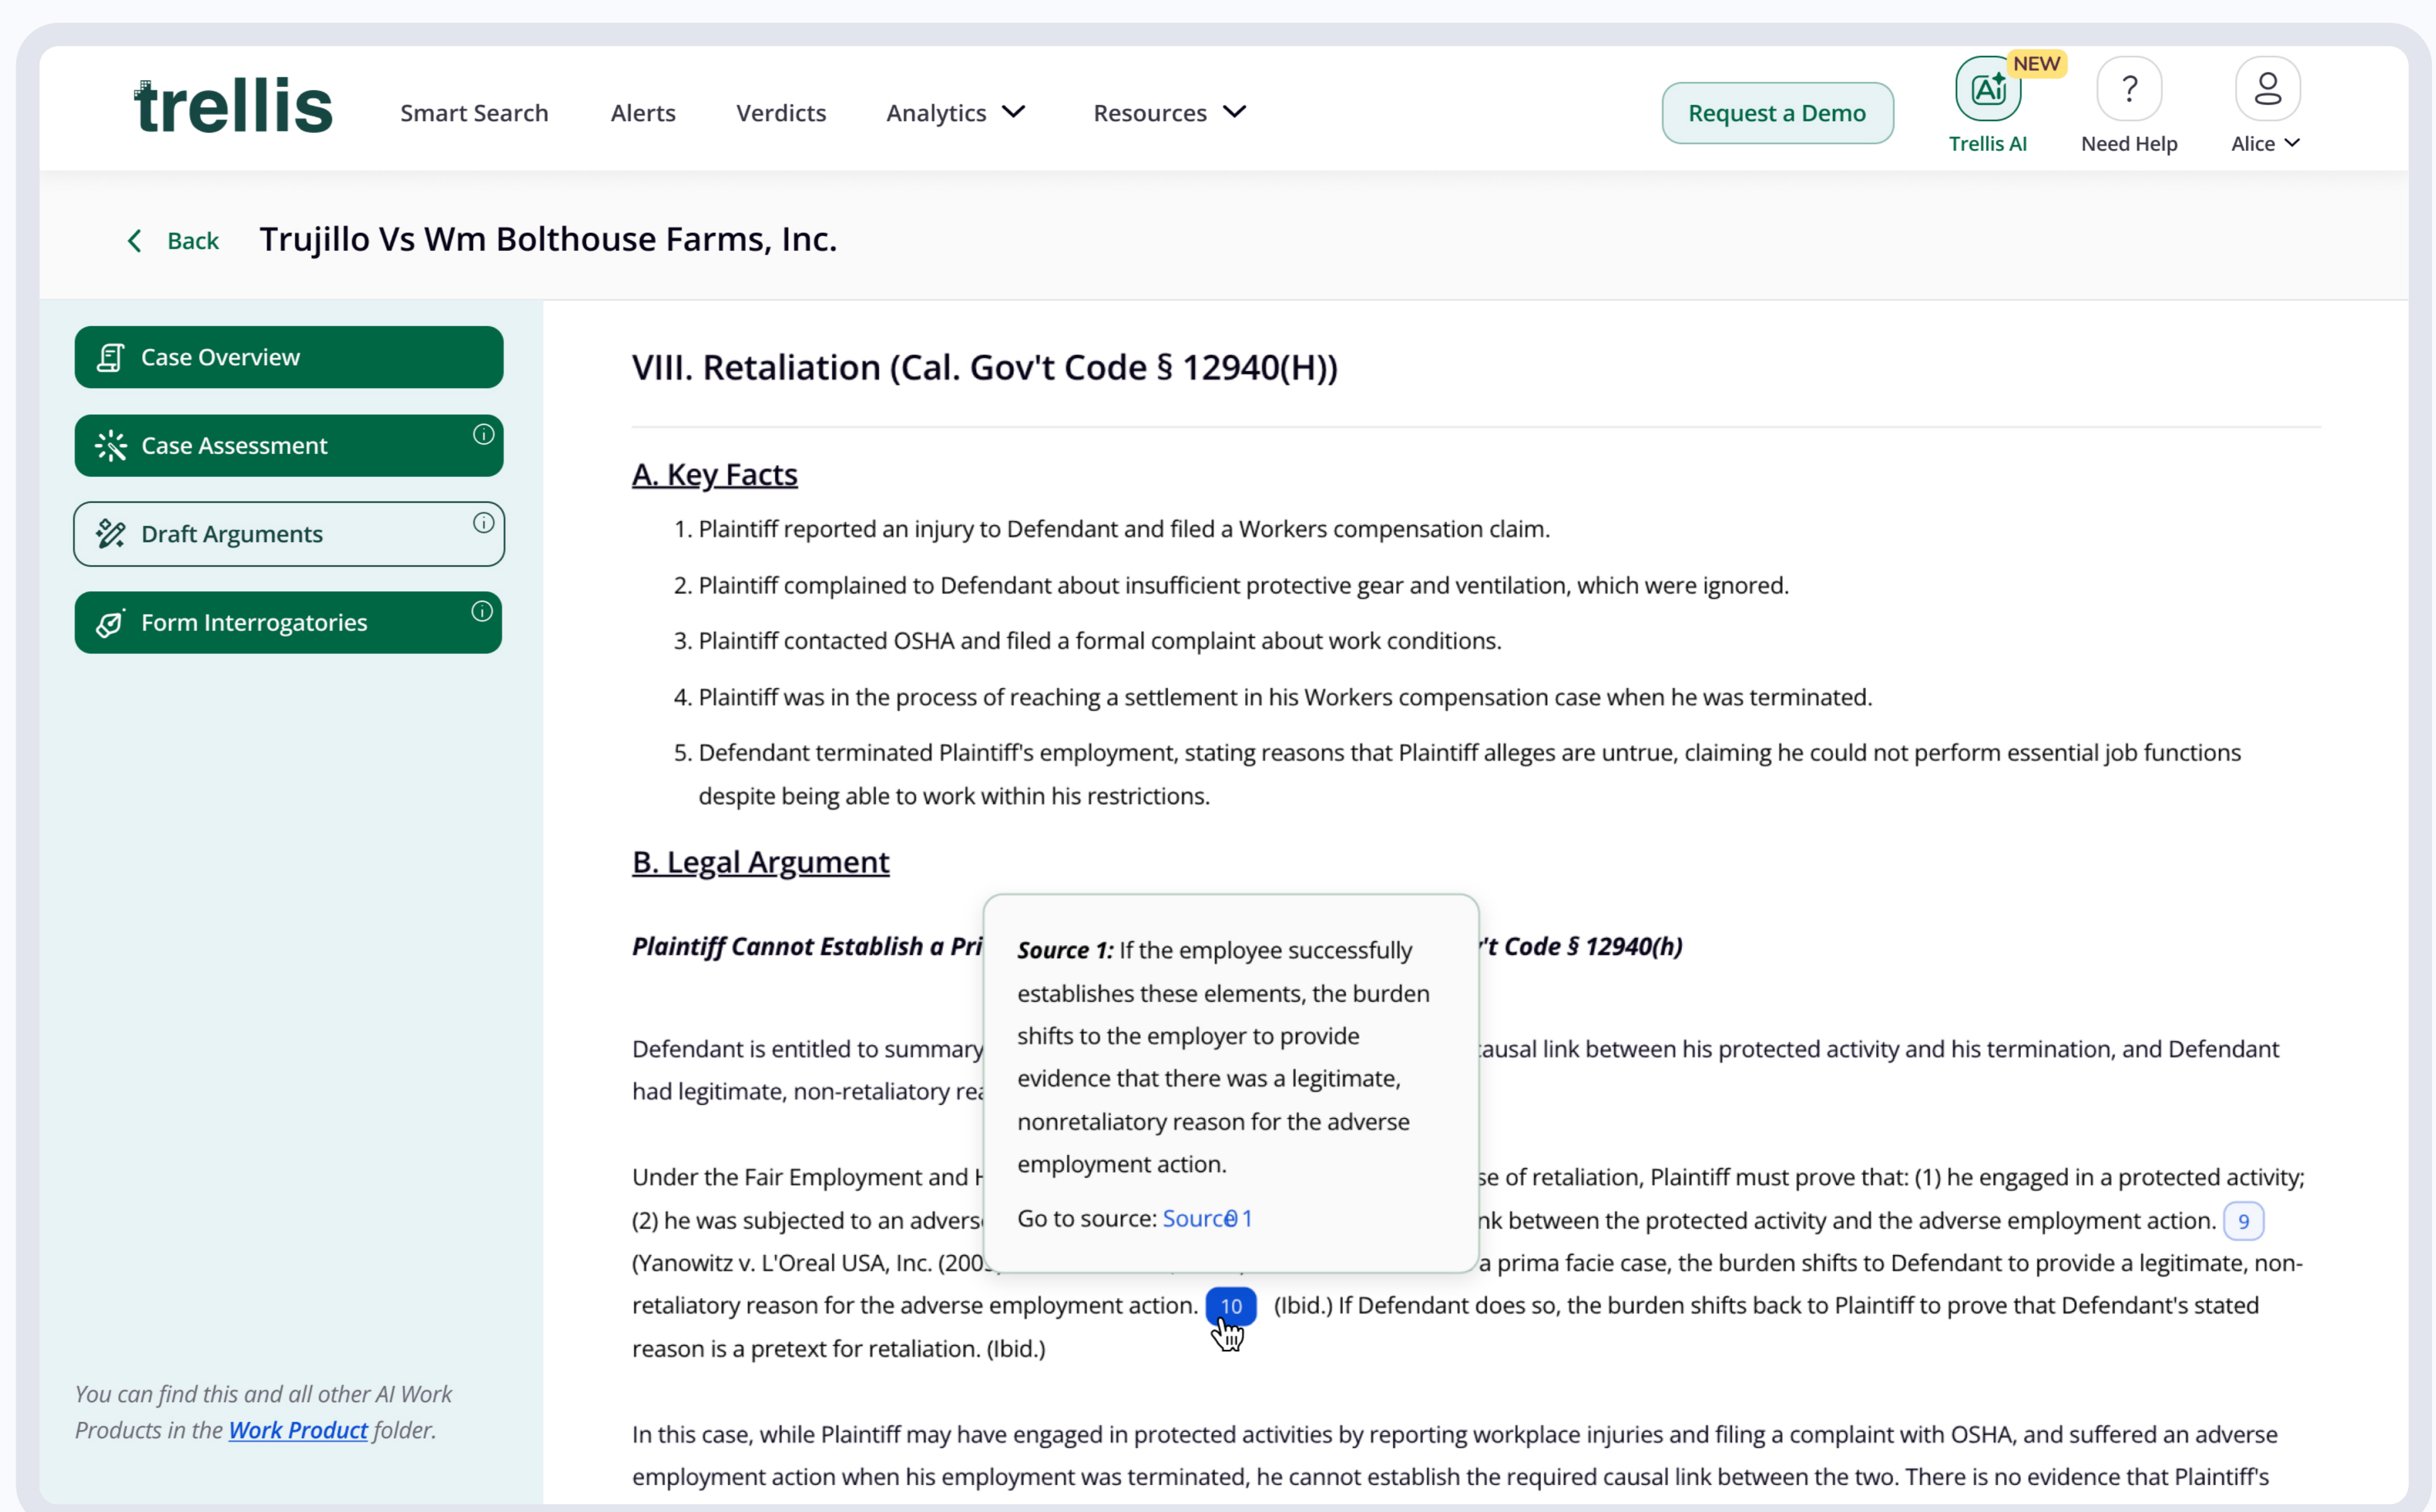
trellis

Smart Search Alerts Verdicts Analytics Resources

Request a Demo

NEW Trellis AI Need Help Alice

Back Trujillo Vs Wm Bolthouse Farms, Inc.

Case Overview

Case Assessment

Draft Arguments

Form Interrogatories

You can find this and all other AI Work Products in the Work Product folder.

VIII. Retaliation (Cal. Gov't Code § 12940(H))

A. Key Facts

1. Plaintiff reported an injury to Defendant and filed a Workers compensation claim.

2. Plaintiff complained to Defendant about insufficient protective gear and ventilation, which were ignored.

3. Plaintiff contacted OSHA and filed a formal complaint about work conditions.

4. Plaintiff was in the process of reaching a settlement in his Workers compensation case when he was terminated.

5. Defendant terminated Plaintiff's employment, stating reasons that Plaintiff alleges are untrue, claiming he could not perform essential job functions despite being able to work within his restrictions.

B. Legal Argument

Plaintiff Cannot Establish a Pri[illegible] 't Code § 12940(h)

Defendant is entitled to summary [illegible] causal link between his protected activity and his termination, and Defendant had legitimate, non-retaliatory rea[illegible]

Under the Fair Employment and H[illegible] se of retaliation, Plaintiff must prove that: (1) he engaged in a protected activity; (2) he was subjected to an advers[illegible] nk between the protected activity and the adverse employment action. 9 (Yanowitz v. L'Oreal USA, Inc. (200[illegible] a prima facie case, the burden shifts to Defendant to provide a legitimate, non-retaliatory reason for the adverse employment action. 10 (Ibid.) If Defendant does so, the burden shifts back to Plaintiff to prove that Defendant's stated reason is a pretext for retaliation. (Ibid.)

Source 1: If the employee successfully establishes these elements, the burden shifts to the employer to provide evidence that there was a legitimate, nonretaliatory reason for the adverse employment action.

Go to source: Source 1

In this case, while Plaintiff may have engaged in protected activities by reporting workplace injuries and filing a complaint with OSHA, and suffered an adverse employment action when his employment was terminated, he cannot establish the required causal link between the two. There is no evidence that Plaintiff's